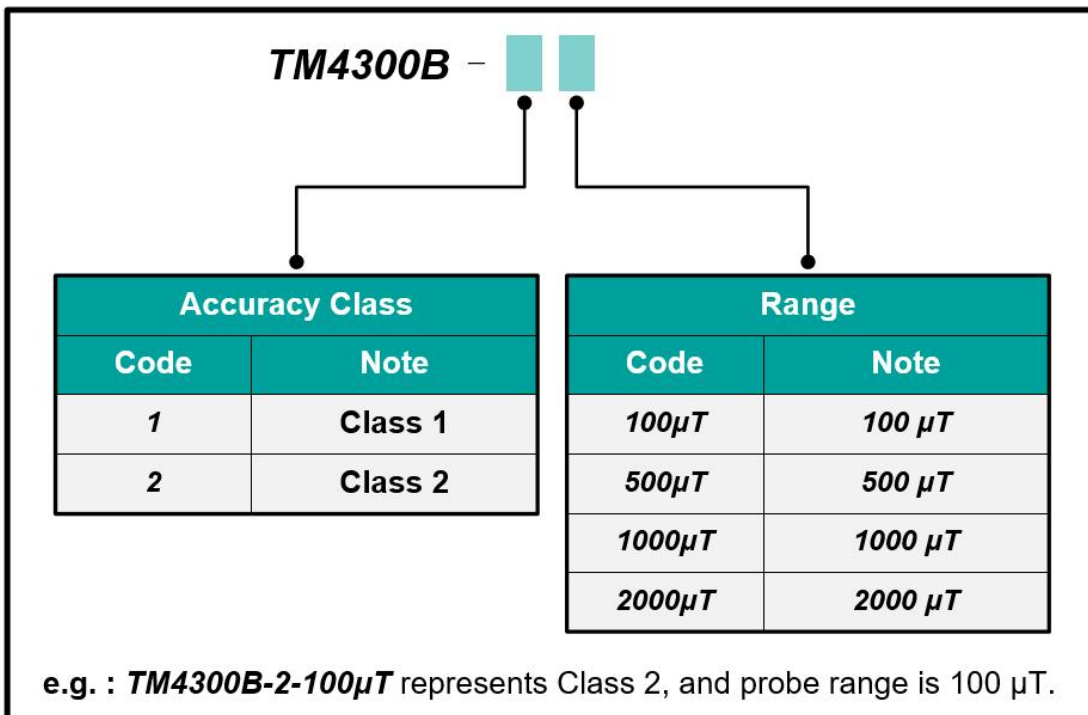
TM4300B -

| Accuracy Class | |
|---|---|
| Code | Note |
| 1 | Class 1 |
| 2 | Class 2 |

| Range | |
|---|---|
| Code | Note |
| 100μT | 100 μT |
| 500μT | 500 μT |
| 1000μT | 1000 μT |
| 2000μT | 2000 μT |

e.g. : TM4300B-2-100μT represents Class 2, and probe range is 100 μT.